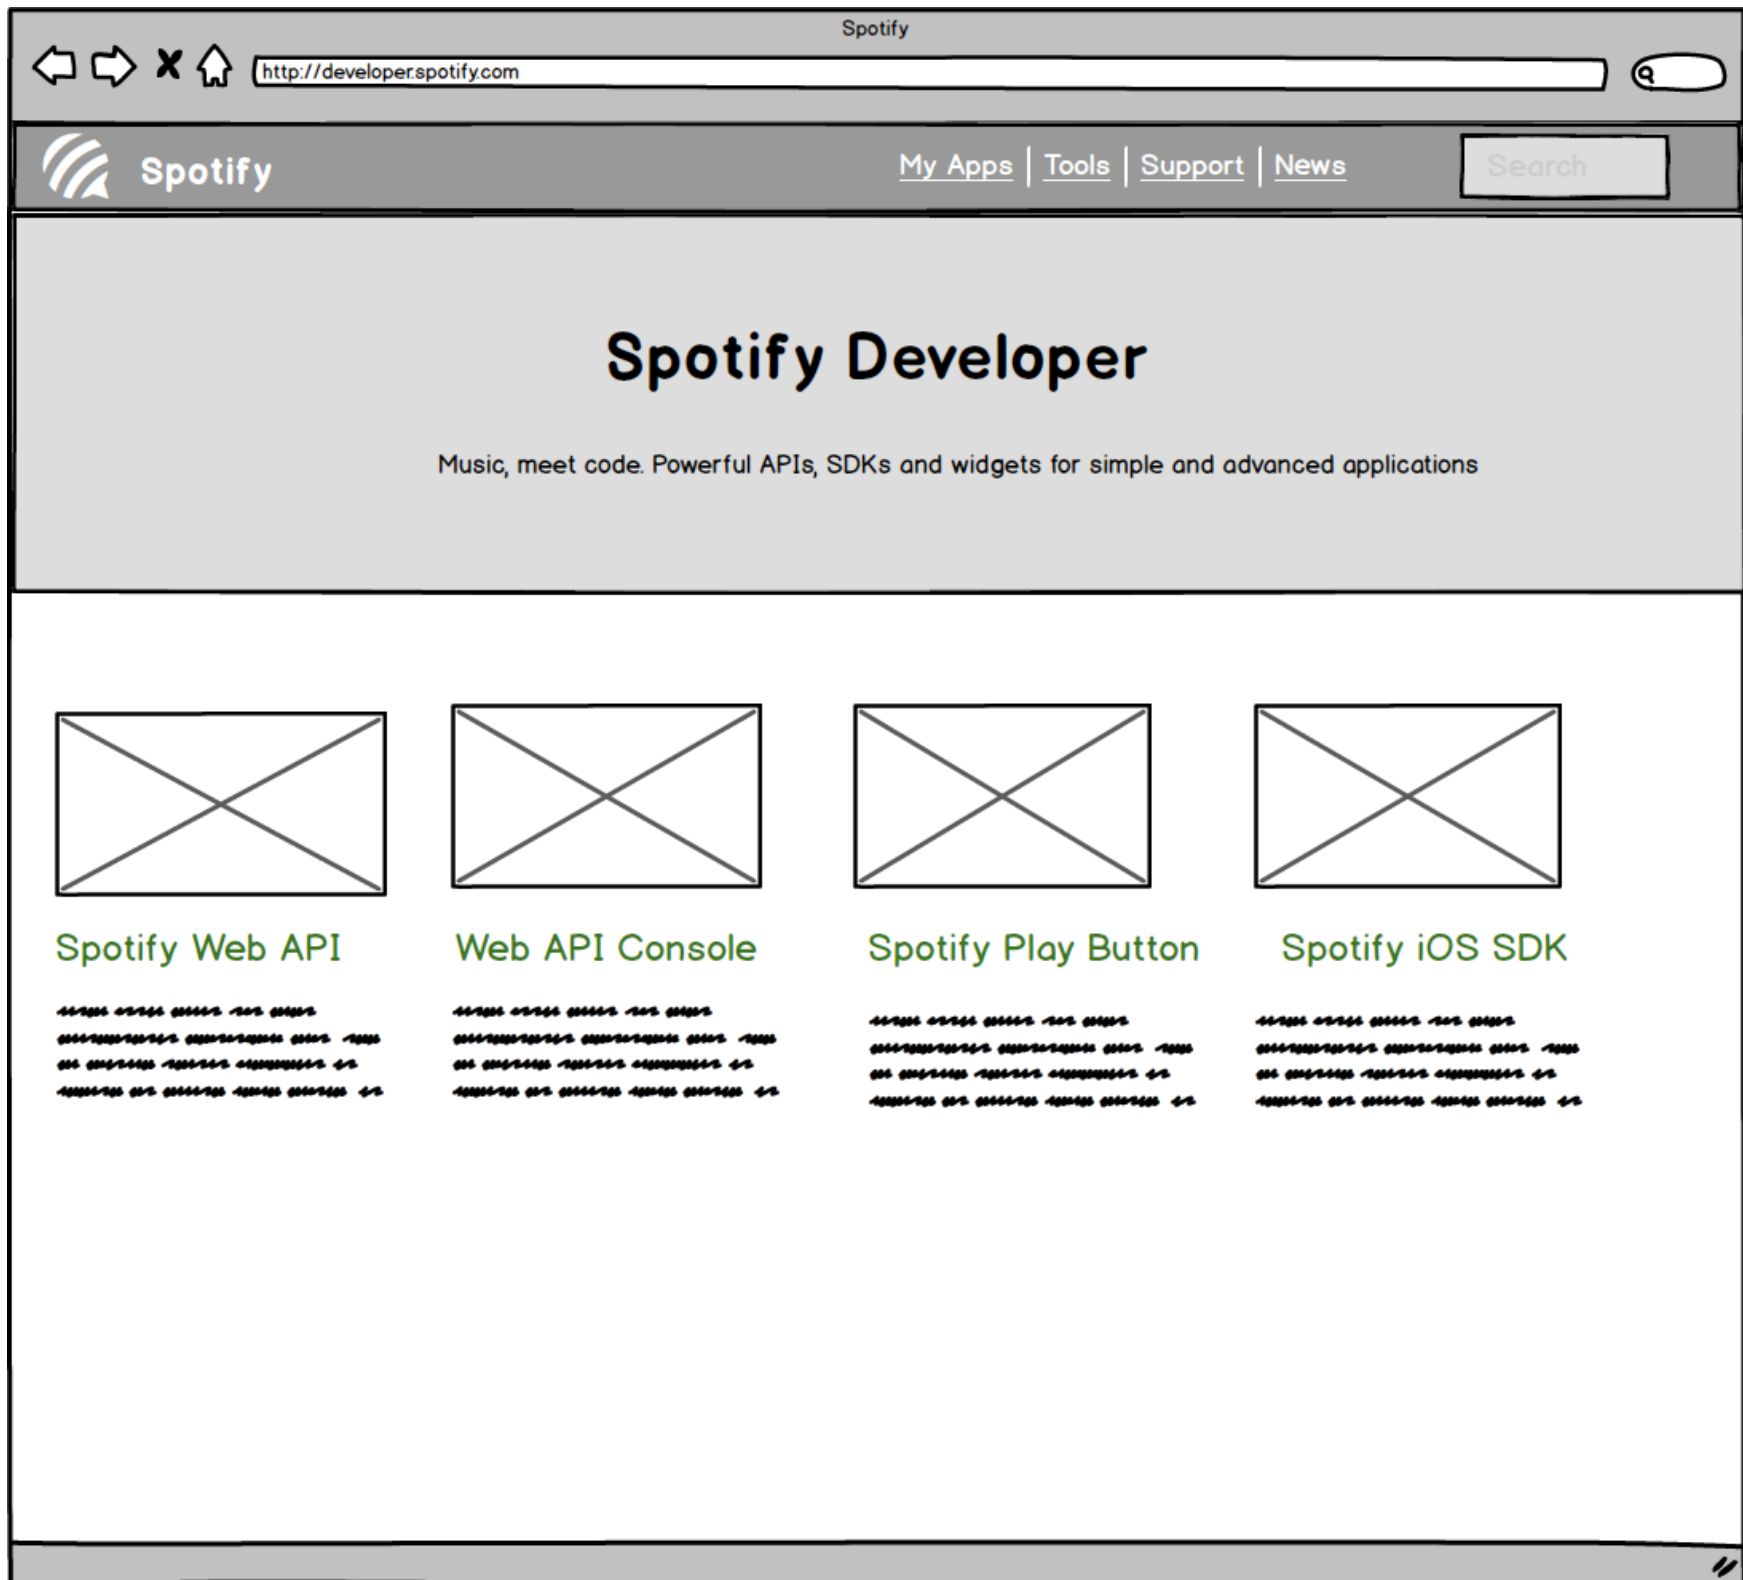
Spotify

http://developer.spotify.com

Spotify

My Apps | Tools | Support | News

Search

Spotify Developer

Music, meet code. Powerful APIs, SDKs and widgets for simple and advanced applications

Spotify Web API

Web API Console

Spotify Play Button

Spotify iOS SDK